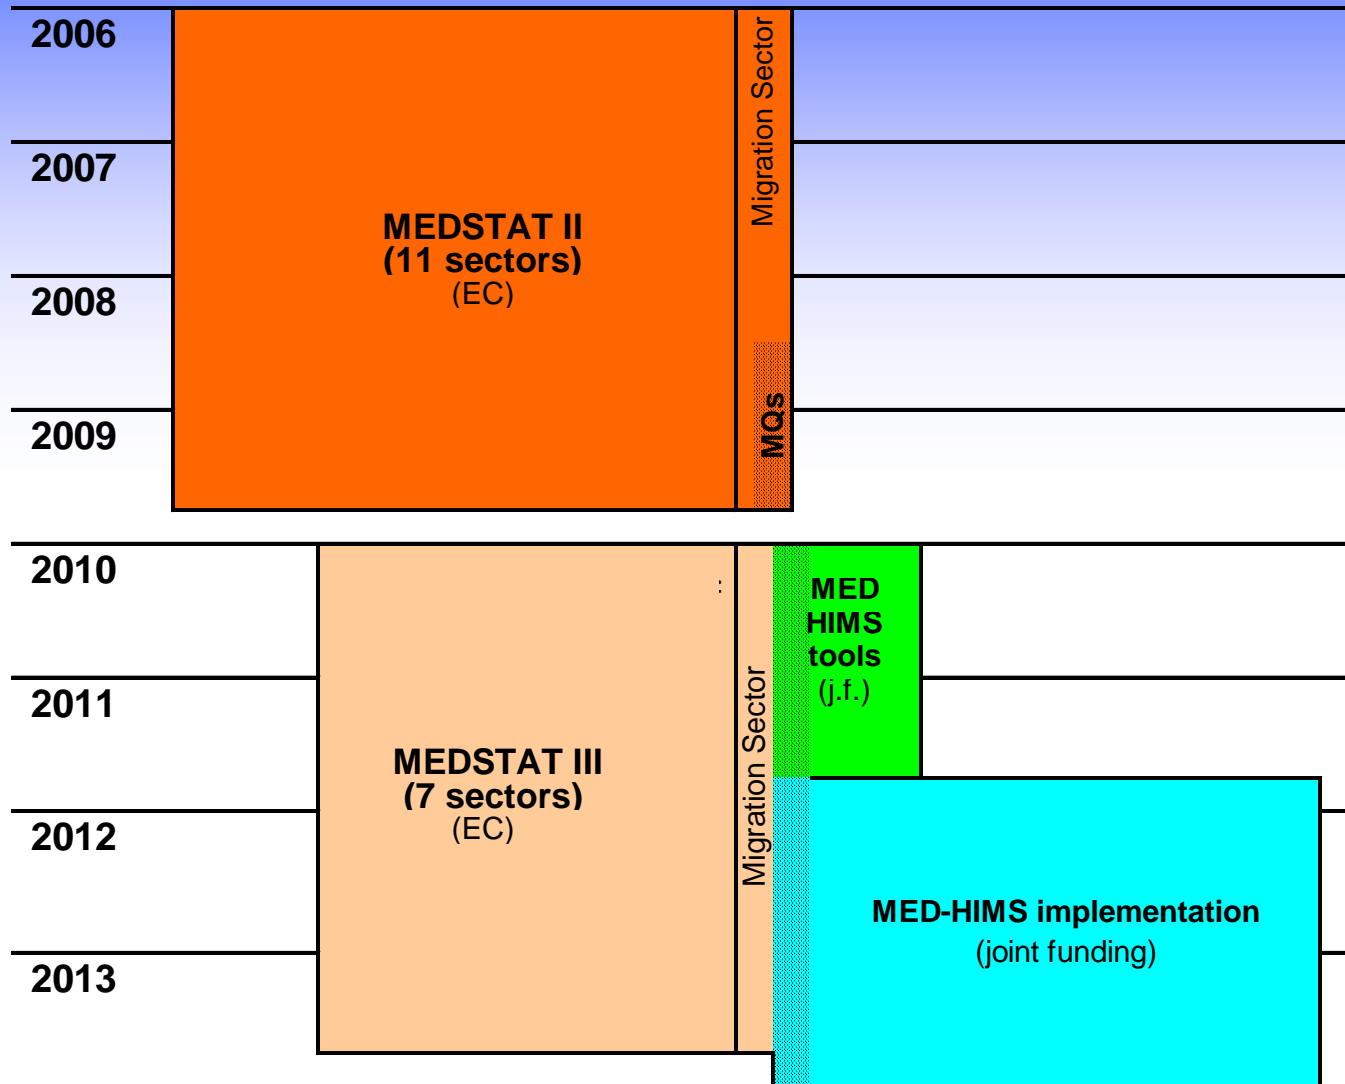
2006

2007

2008

2009

MEDSTAT II
(11 sectors)
(EC)

Migration Sector

MQs

2010

2011

2012

2013

MEDSTAT III
(7 sectors)
(EC)

Migration Sector

MED
HIMS
tools
(j.f.)

MED-HIMS implementation
(joint funding)